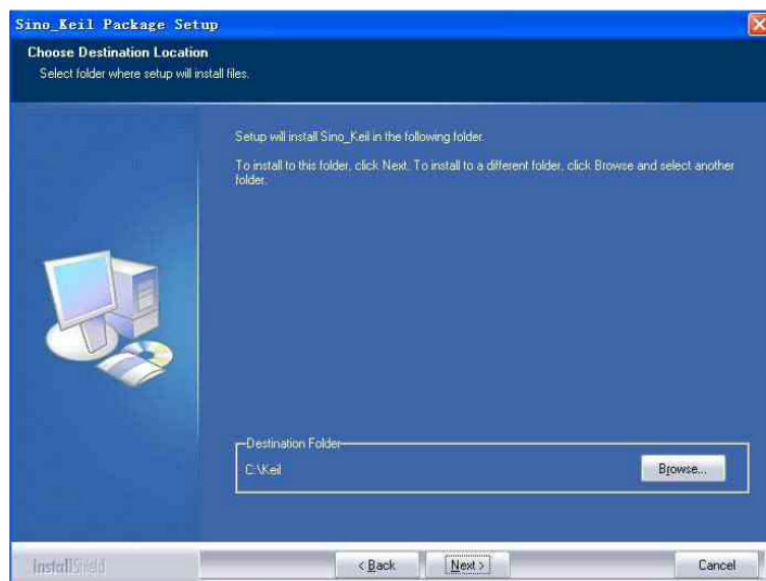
Sino_Keil Package Setup

Choose Destination Location
Select folder where setup will install files.

Setup will install Sino_Keil in the following folder.

To install to this folder, click Next. To install to a different folder, click Browse and select another folder.

Destination Folder
C:\Keil
Browse...

InstallShield
< Back
Next >
Cancel